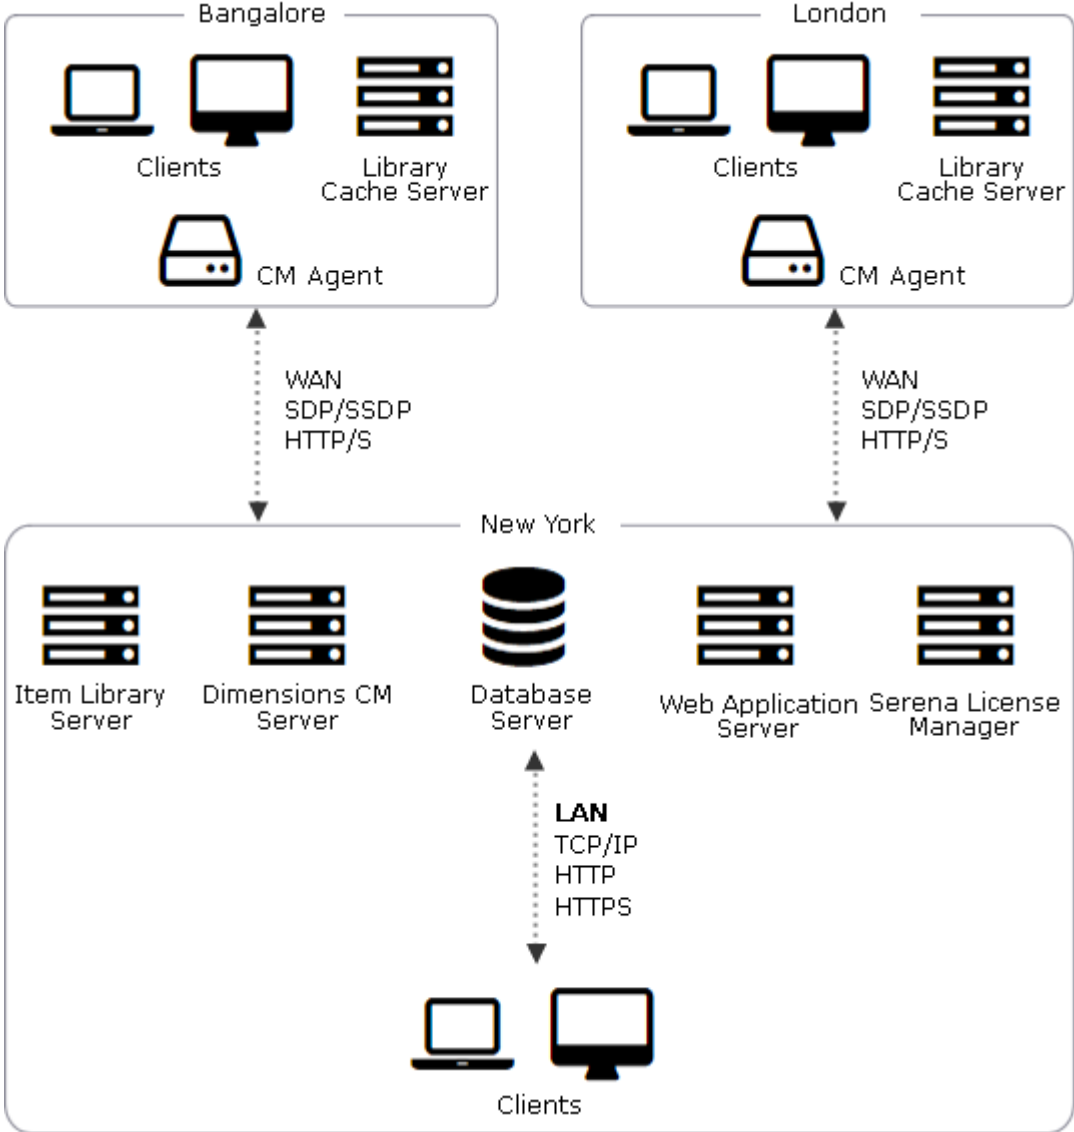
Bangalore

Clients

Library Cache Server

CM Agent

London

Clients

Library Cache Server

CM Agent

WAN
SDP/SSDP
HTTP/S

WAN
SDP/SSDP
HTTP/S

New York

Item Library Server

Dimensions CM Server

Database Server

Web Application Server

Serena License Manager

**LAN**
TCP/IP
HTTP
HTTPS

Clients